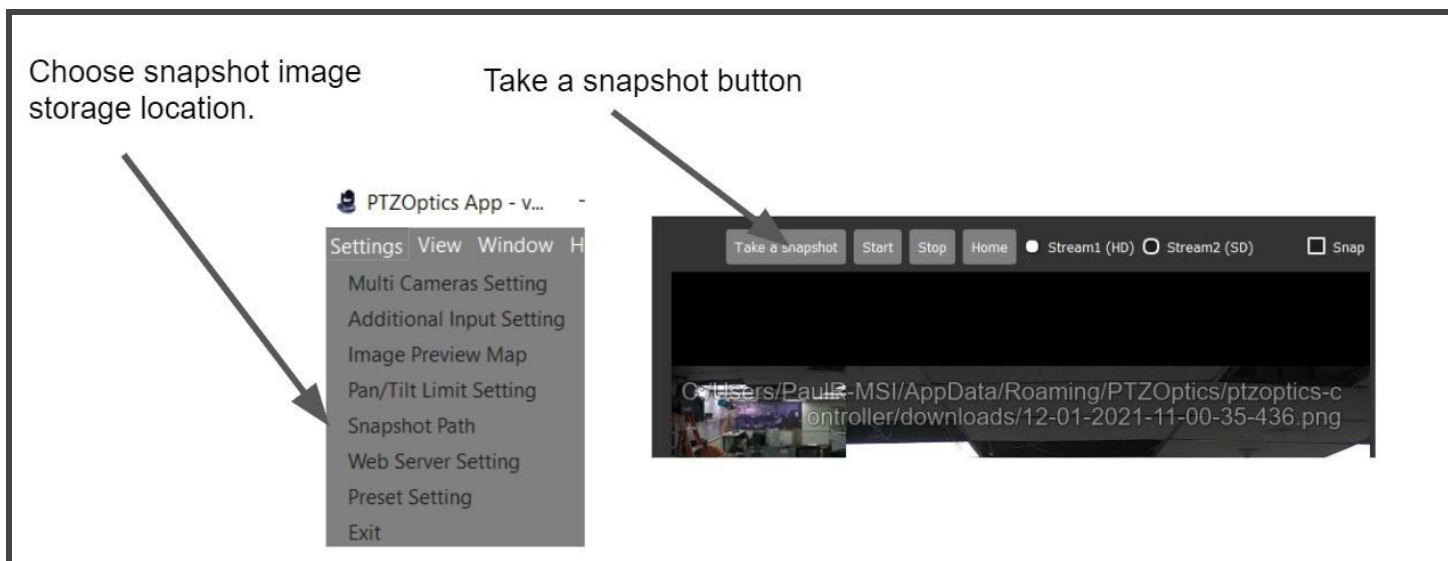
Choose snapshot image storage location.

Take a snapshot button

PTZOptics App - v...

Settings View Window H

Multi Cameras Setting
Additional Input Setting
Image Preview Map
Pan/Tilt Limit Setting
Snapshot Path
Web Server Setting
Preset Setting
Exit

Take a snapshot Start Stop Home Stream1 (HD) Stream2 (SD) Snap

C:/Users/PaulR-MSI/AppData/Roaming/PTZOptics/ptzoptics-controller/downloads/12-01-2021-11-00-35-436.png